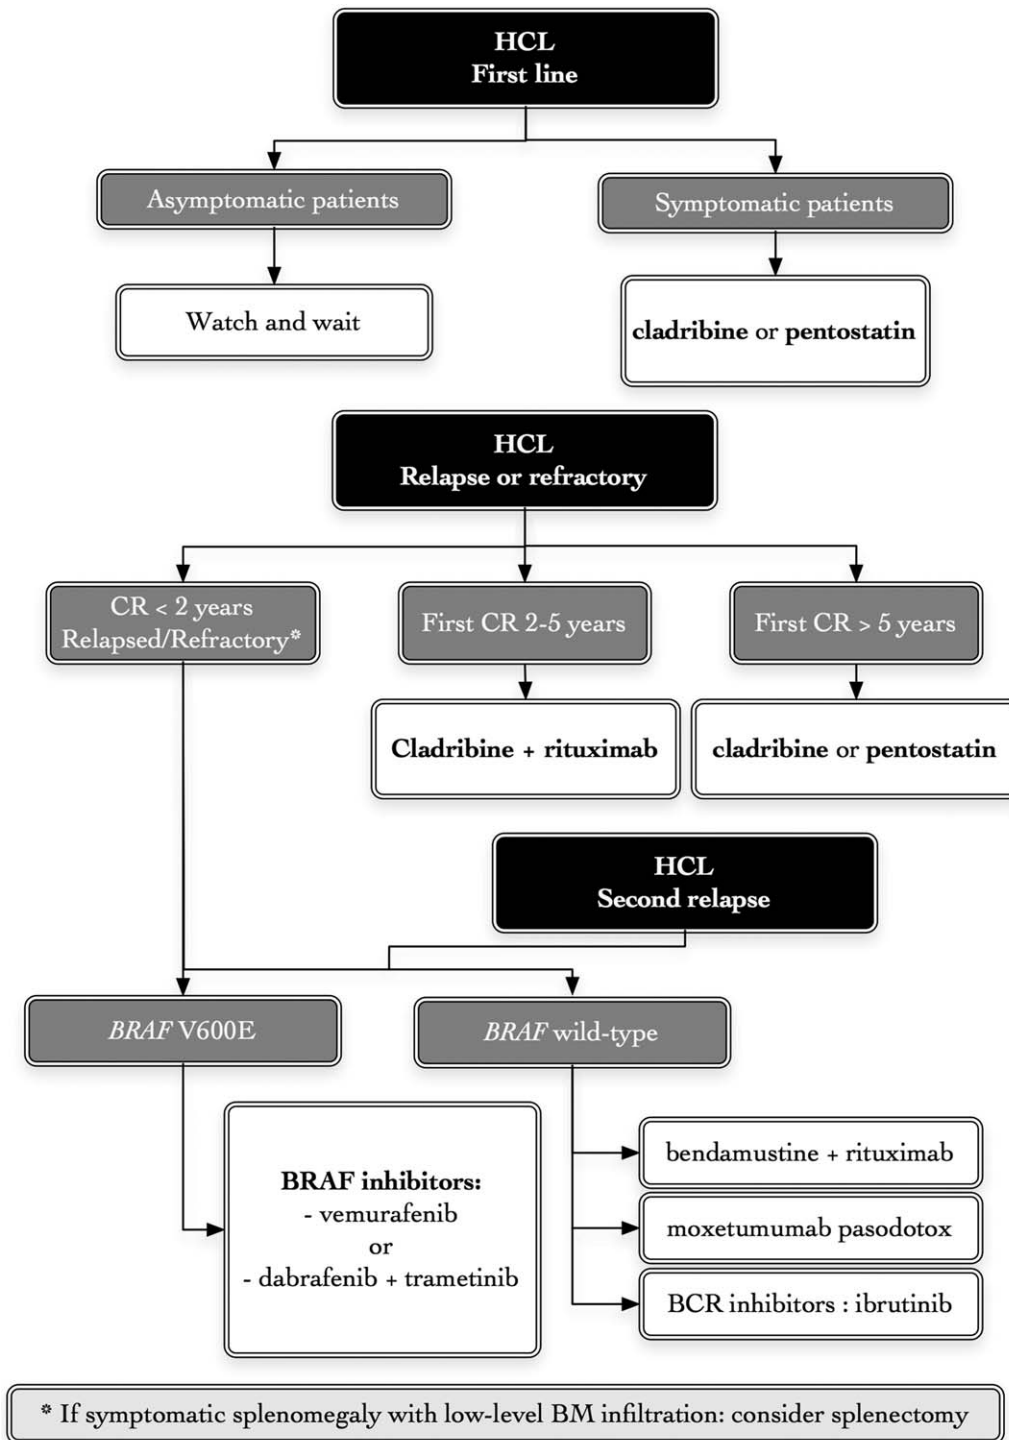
HCL
First line

Asymptomatic patients

Symptomatic patients

Watch and wait

cladribine or pentostatin

HCL
Relapse or refractory

CR < 2 years
Relapsed/Refractory*

First CR 2-5 years

First CR > 5 years

Cladribine + rituximab

cladribine or pentostatin

HCL
Second relapse

BRAF V600E

BRAF wild-type

BRAF inhibitors:
- vemurafenib
or
- dabrafenib + trametinib

bendamustine + rituximab

moxetumumab pasodotox

BCR inhibitors : ibrutinib

* If symptomatic splenomegaly with low-level BM infiltration: consider splenectomy